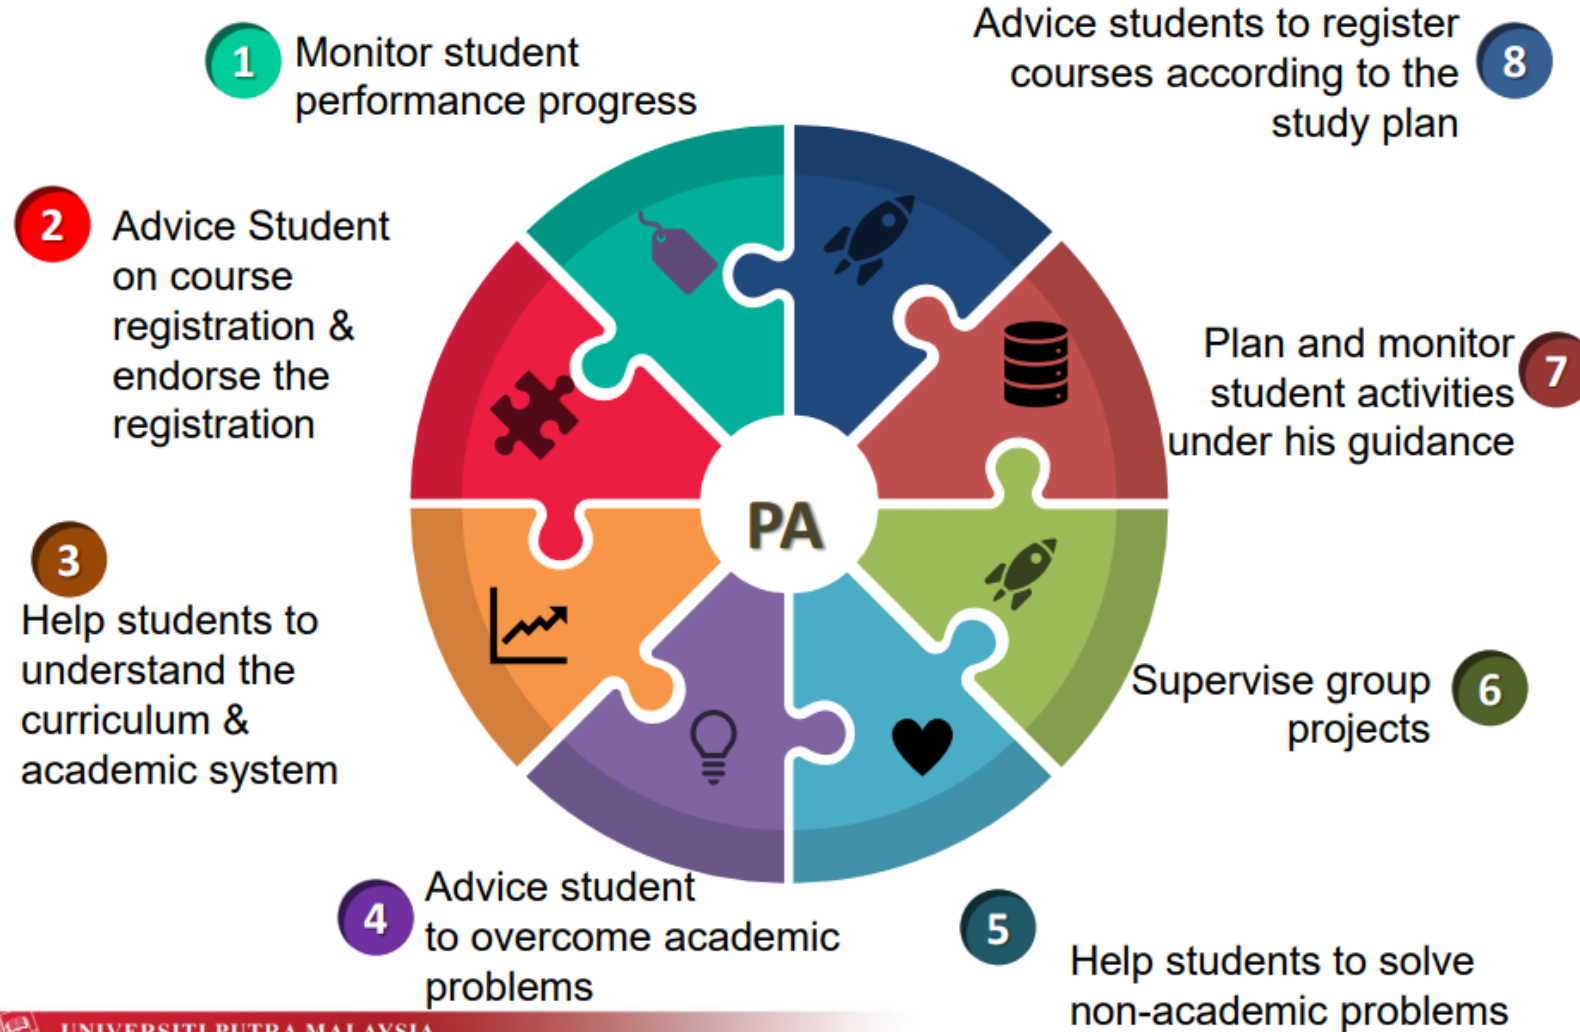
1 Monitor student performance progress

8 Advice students to register courses according to the study plan

2 Advice Student on course registration & endorse the registration

7 Plan and monitor student activities under his guidance

PA

3 Help students to understand the curriculum & academic system

6 Supervise group projects

4 Advice student to overcome academic problems

5 Help students to solve non-academic problems

UNIVERSITI PUTRA MALAYSIA